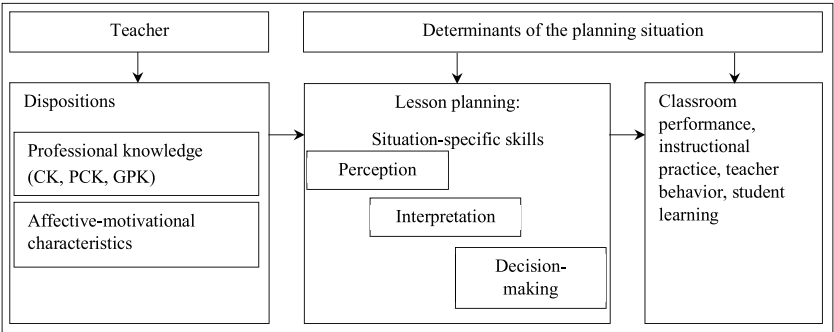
Teacher

Determinants of the planning situation

Dispositions

Professional knowledge (CK, PCK, GPK)

Affective-motivational characteristics

Lesson planning:

Situation-specific skills

Perception

Interpretation

Decision-making

Classroom performance, instructional practice, teacher behavior, student learning